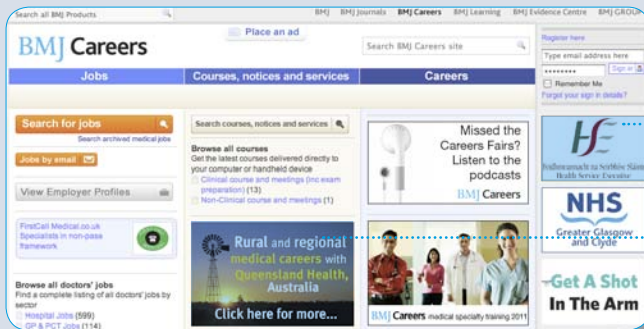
Search all BMJ Products

BMJ BMJ Journals BMJ Careers BMJ Learning BMJ Evidence Centre BMJ GROU

BMJ Careers

Place an ad

Search BMJ Careers site

Register here

Type email address here

••••••••• Sign in

Remember Me

Forgot your sign in details?

Jobs | Courses, notices and services | Careers

Search for jobs

Search archived medical jobs

Jobs by email

View Employer Profiles

FirstCall Medical.co.uk Specialists in non-panel framework

Browse all doctors' jobs

Find a complete listing of all doctors' jobs by sector

Hospital Jobs (599)

GP & PCT Jobs (114)

Search courses, notices and services

Browse all courses

Get the latest courses delivered directly to your computer or handheld device

Clinical course and meetings (inc exam preparation) (13)

Non-Clinical course and meetings (1)

Rural and regional medical careers with Queensland Health, Australia

Click here for more...

Missed the Careers Fairs? Listen to the podcasts

BMJ Careers

BMJ Careers medical specialty training 2011

HSE

Feidhmeannacht na Seirbhíse Sláinte Health Service Executive

NHS

Greater Glasgow and Clyde

Get A Shot In The Arm